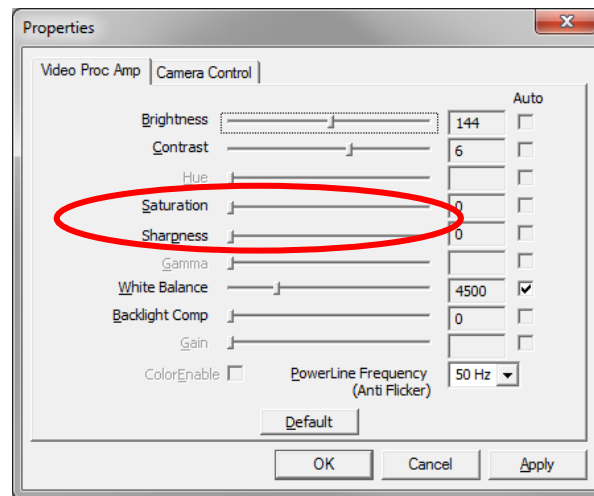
Properties

Video Proc Amp | Camera Control

Auto

Brightness 144
Contrast 6
Hue
Saturation 0
Sharpness 0
Gamma
White Balance 4500
Backlight Comp 0
Gain

ColorEnable PowerLine Frequency (Anti Flicker) 50 Hz

Default

OK Cancel Apply